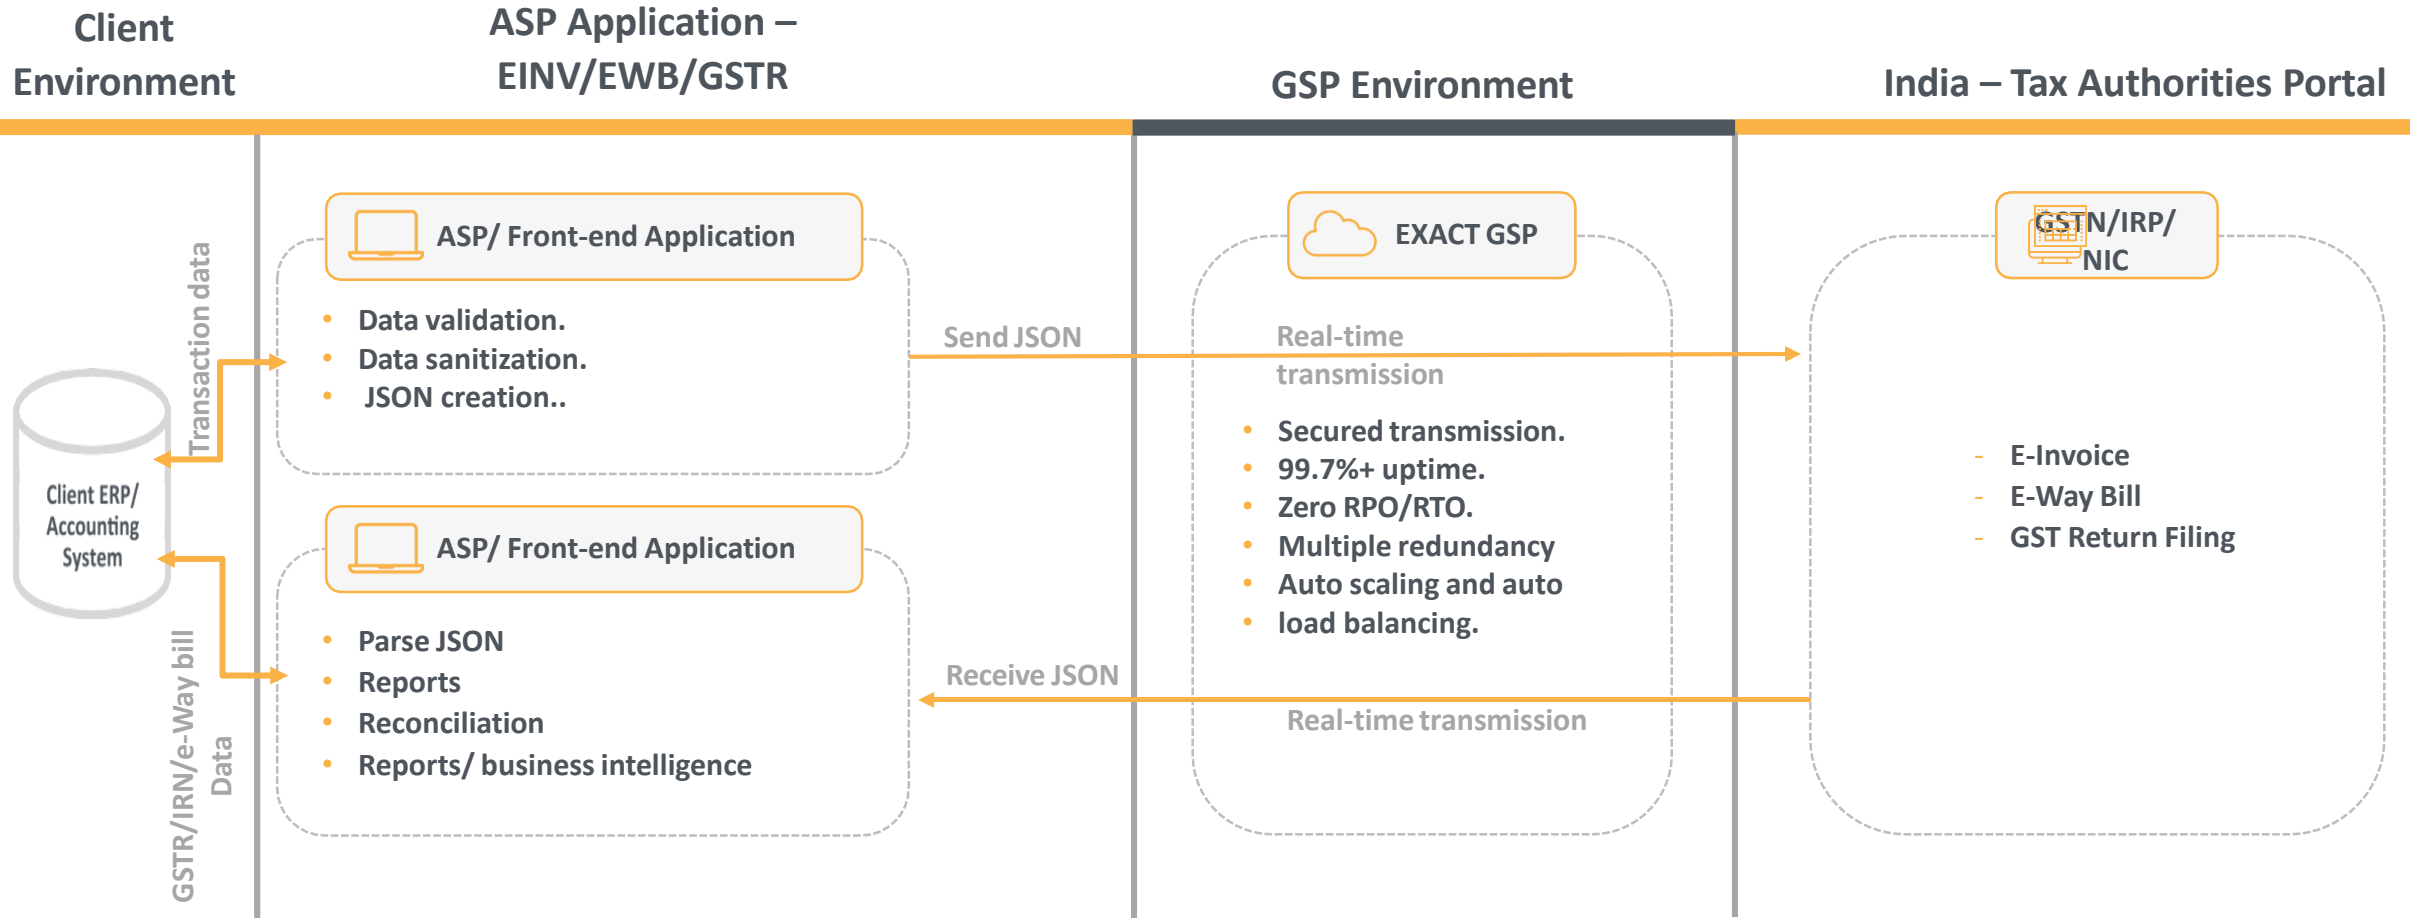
Client Environment

ASP Application – EINV/EWB/GSTR

GSP Environment

India – Tax Authorities Portal

Transaction data

Client ERP/ Accounting System

GSTR/IRN/e-Way bill Data

ASP/ Front-end Application

- Data validation.
- Data sanitization.
- JSON creation..

ASP/ Front-end Application

- Parse JSON
- Reports
- Reconciliation
- Reports/ business intelligence

Send JSON

Receive JSON

EXACT GSP

Real-time transmission

- Secured transmission.
- 99.7%+ uptime.
- Zero RPO/RTO.
- Multiple redundancy
- Auto scaling and auto
- load balancing.

Real-time transmission

GSTN/IRP/ NIC

- E-Invoice
- E-Way Bill
- GST Return Filing